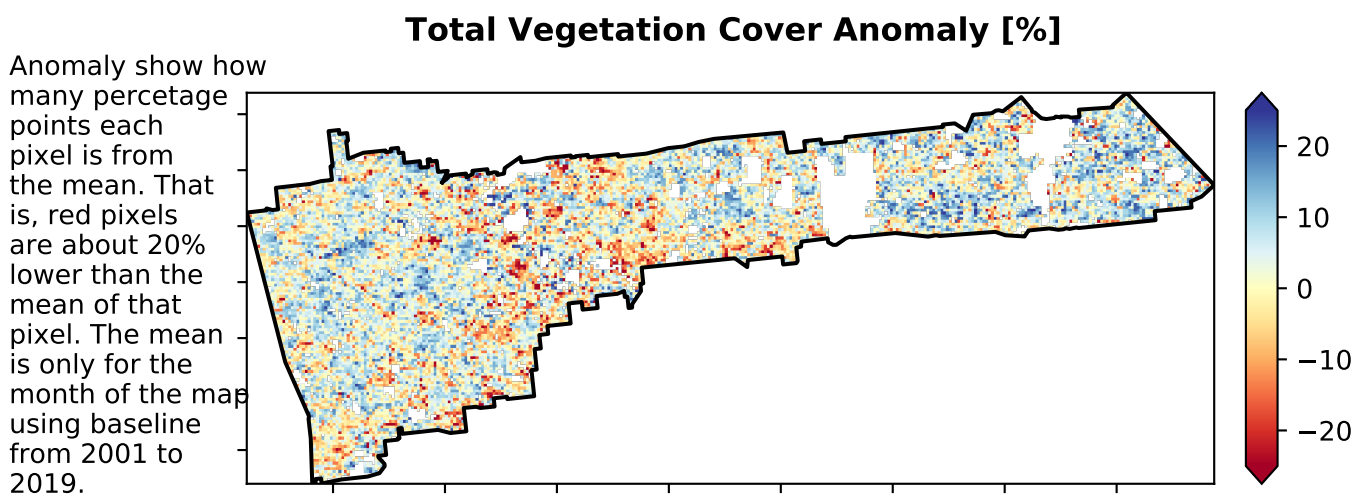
Total Vegetation Cover Anomaly [%]

Anomaly show how many percetage points each pixel is from the mean. That is, red pixels are about 20% lower than the mean of that pixel. The mean is only for the month of the map using baseline from 2001 to 2019.

20
10
0
−10
−20